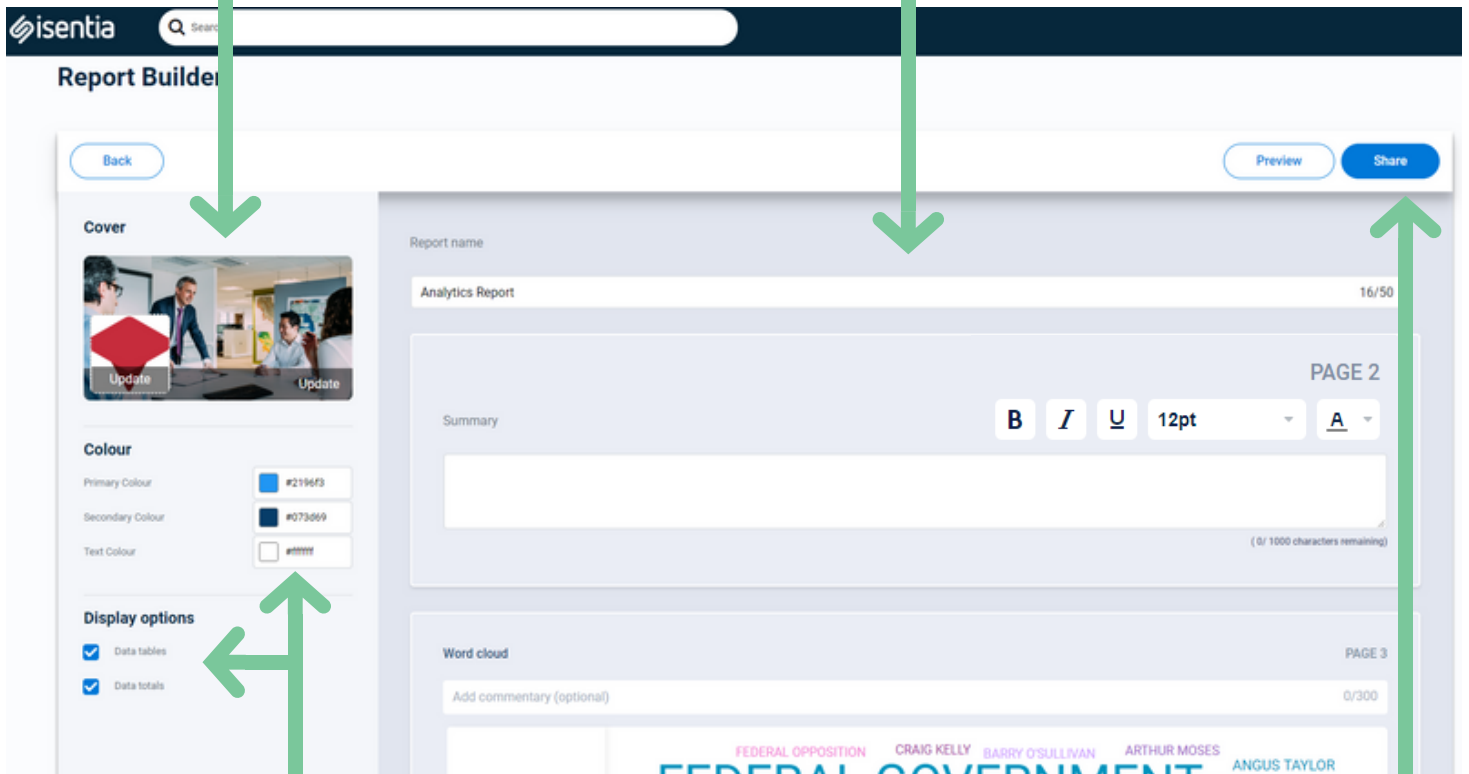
isentia

Search

Report Builder

Back

Preview

Share

Cover

Update

Update

Colour

Primary Colour #2196f3

Secondary Colour #073d69

Text Colour #ffffff

Display options

Data tables

Data totals

Report name

Analytics Report 16/50

PAGE 2

Summary

B I U 12pt A

( 0/ 1000 characters remaining)

Word cloud

PAGE 3

Add commentary (optional)

0/300

FEDERAL OPPOSITION CRAIG KELLY BARRY O'SULLIVAN ARTHUR MOSES ANGUS TAYLOR

FEDERAL GOVERNMENT